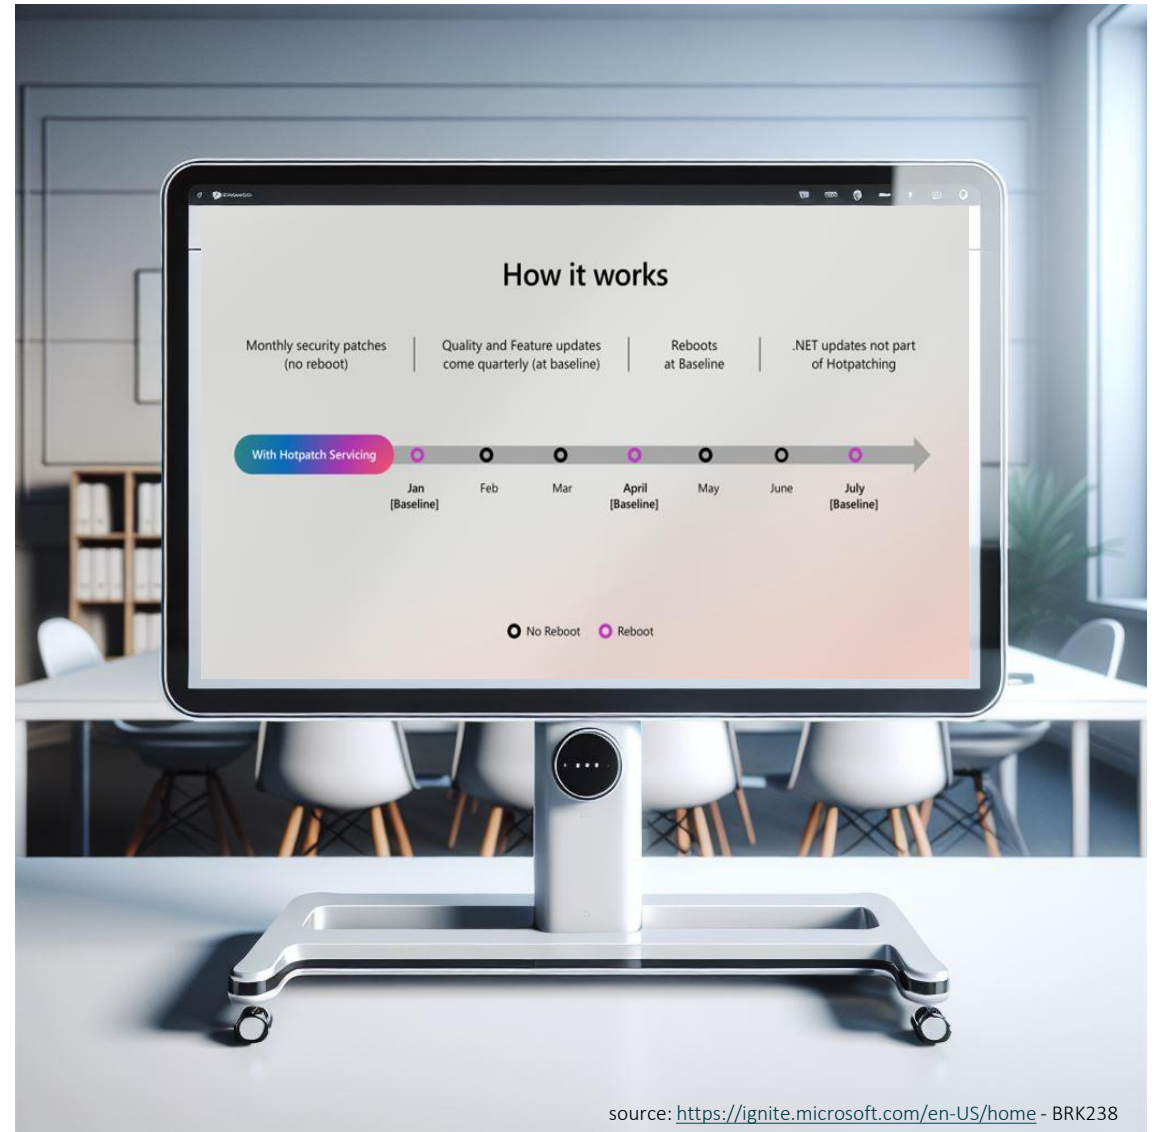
How it works

Monthly security patches (no reboot)

Quality and Feature updates come quarterly (at baseline)

Reboots at Baseline

.NET updates not part of Hotpatching

With Hotpatch Servicing

Jan [Baseline]

Feb

Mar

April [Baseline]

May

June

July [Baseline]

No Reboot

Reboot

source: https://ignite.microsoft.com/en-US/home - BRK238